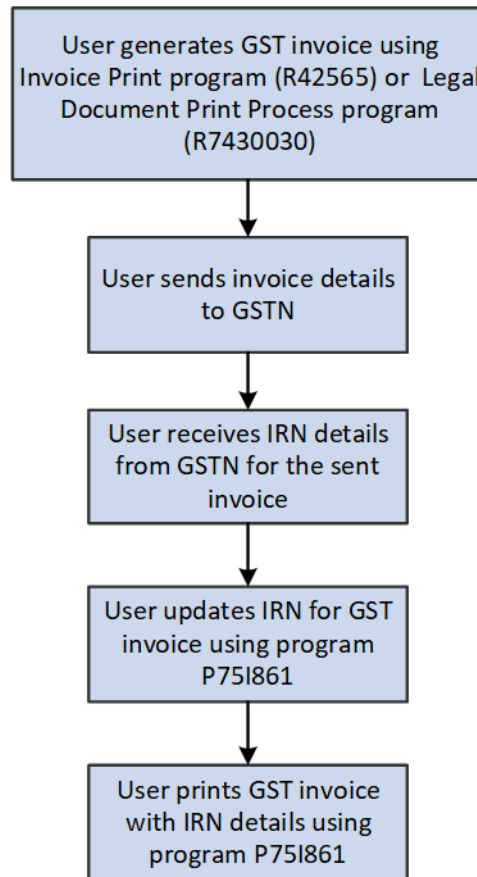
User generates GST invoice using Invoice Print program (R42565) or Legal Document Print Process program (R7430030)

User sends invoice details to GSTN

User receives IRN details from GSTN for the sent invoice

User updates IRN for GST invoice using program P75I861

User prints GST invoice with IRN details using program P75I861